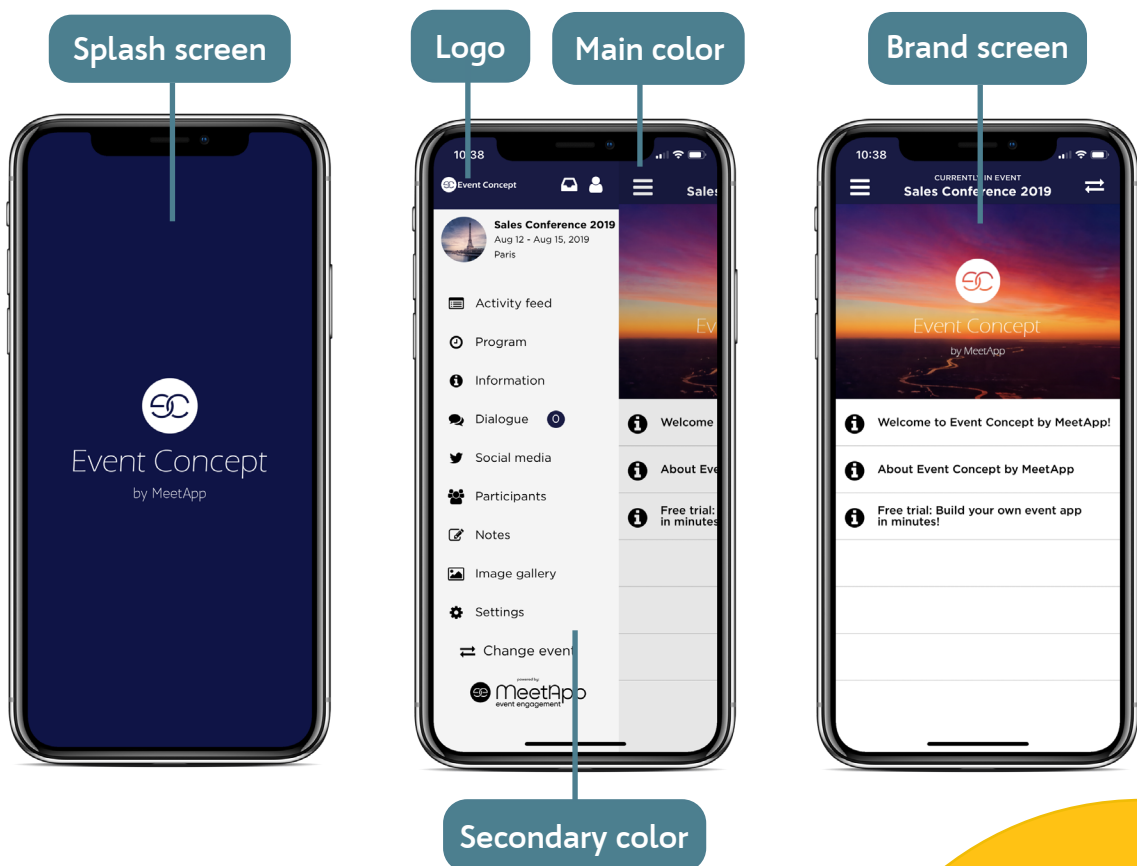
Splash screen

Event Concept
by MeetApp

Logo

Main color

10:38

Event Concept

Sales

Sales Conference 2019
Aug 12 - Aug 15, 2019
Paris

Activity feed
Program
Information
Dialogue 0
Social media
Participants
Notes
Image gallery
Settings
Change event

powered by
MeetApp
event engagement

Welcome
About Eve
Free trial: in minutes

Secondary color

Brand screen

10:38

CURRENTLY IN EVENT
Sales Conference 2019

Event Concept
by MeetApp

Welcome to Event Concept by MeetApp!
About Event Concept by MeetApp
Free trial: Build your own event app in minutes!